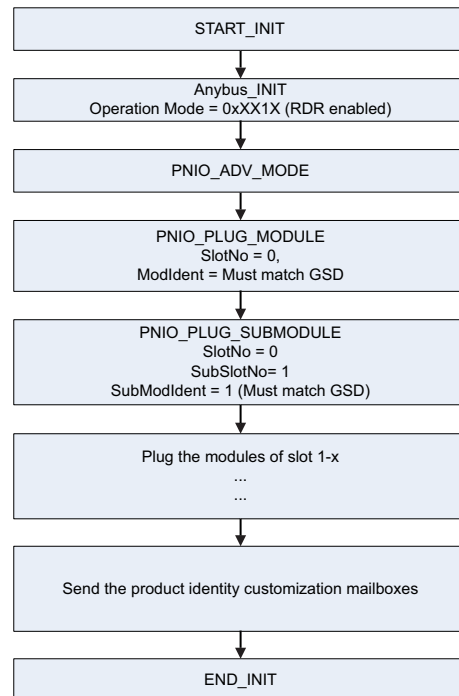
START_INIT

Anybus_INIT
Operation Mode = 0xXX1X (RDR enabled)

PNIO_ADV_MODE

PNIO_PLUG_MODULE
SlotNo = 0,
ModIdent = Must match GSD

PNIO_PLUG_SUBMODULE
SlotNo = 0
SubSlotNo= 1
SubModIdent = 1 (Must match GSD)

Plug the modules of slot 1-x
...
...

Send the product identity customization mailboxes

END_INIT